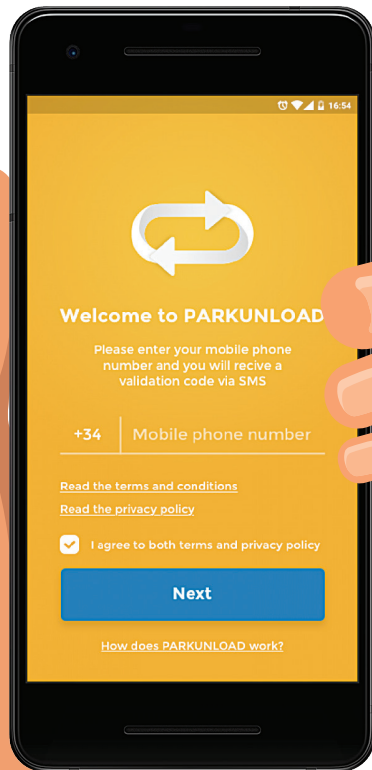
16:54

Welcome to PARKUNLOAD

Please enter your mobile phone number and you will recive a validation code via SMS

+34 Mobile phone number

Read the terms and conditions

Read the privacy policy

I agree to both terms and privacy policy

Next

How does PARKUNLOAD work?